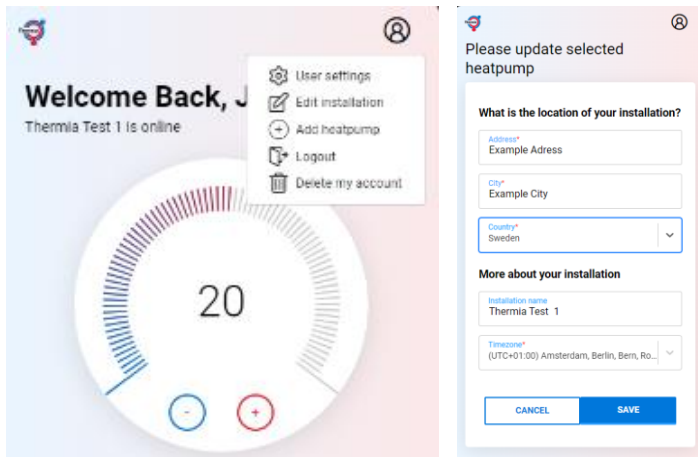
Welcome Back, J

Thermia Test 1 is online

User settings
Edit installation
Add heatpump
Logout
Delete my account

20

-
+

Please update selected heatpump

What is the location of your installation?

Address*
Example Adress

City*
Example City

Country*
Sweden

More about your installation

Installation name
Thermia Test 1

Timezone*
(UTC+01:00) Amsterdam, Berlin, Bern, Ro...

CANCEL
SAVE